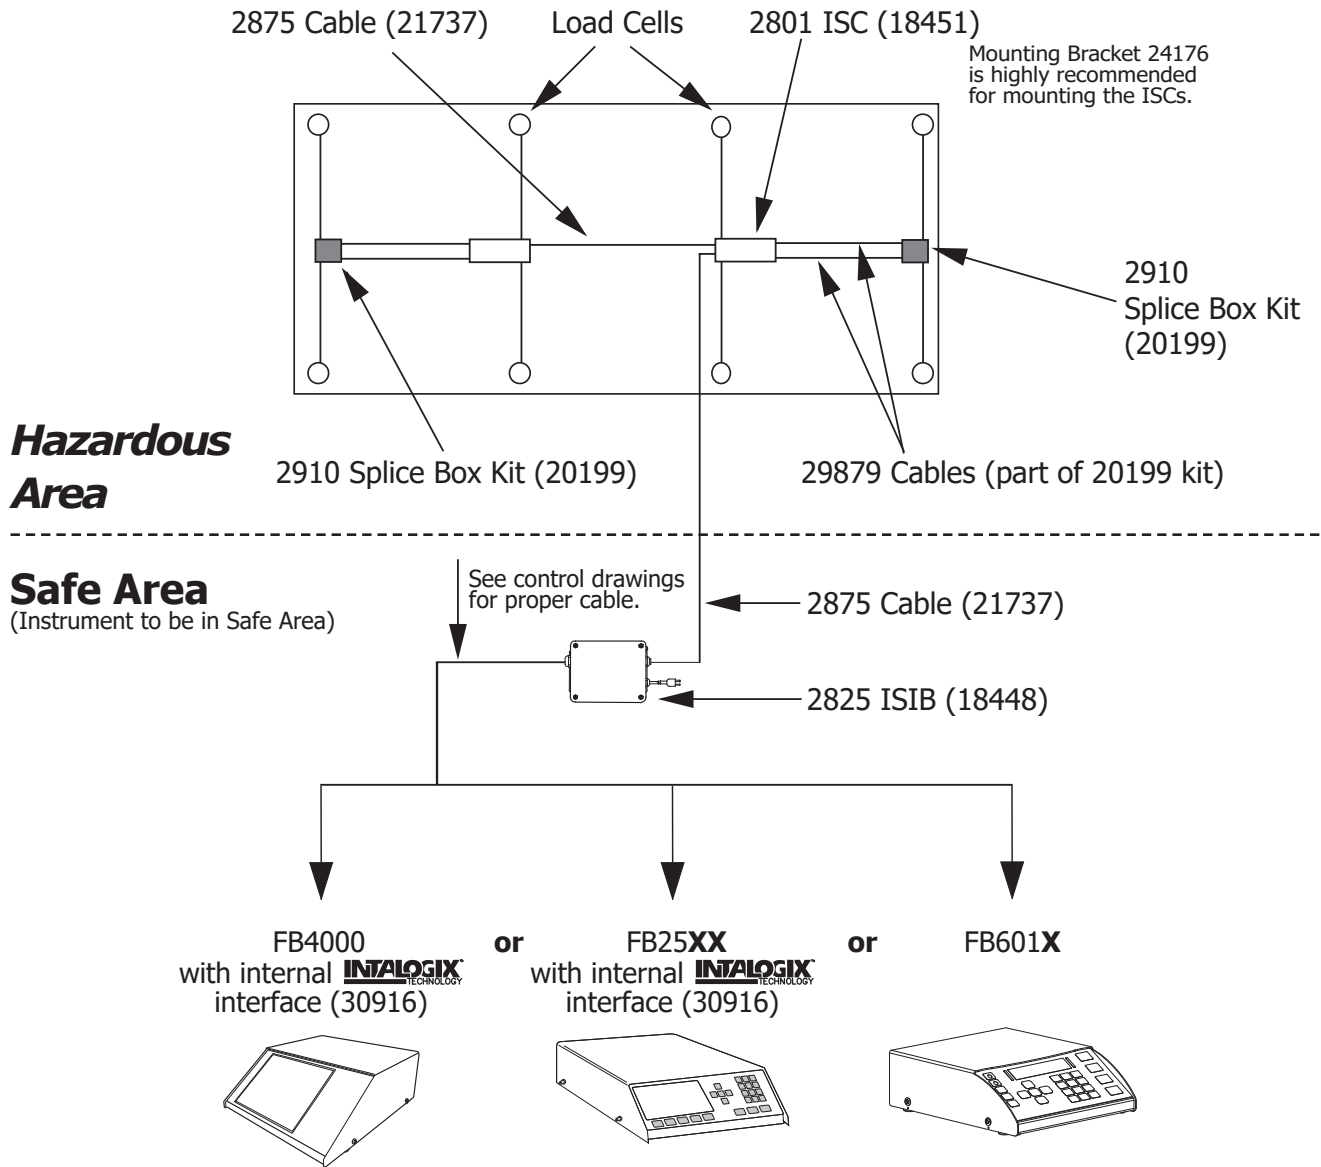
2875 Cable (21737)

Load Cells

2801 ISC (18451)

Mounting Bracket 24176 is highly recommended for mounting the ISCs.

2910 Splice Box Kit (20199)

Hazardous Area

2910 Splice Box Kit (20199)

29879 Cables (part of 20199 kit)

Safe Area
(Instrument to be in Safe Area)

See control drawings for proper cable.

2875 Cable (21737)

2825 ISIB (18448)

FB4000 with internal INTALOGIX TECHNOLOGY interface (30916)

or

FB25**XX** with internal INTALOGIX TECHNOLOGY interface (30916)

or

FB601**X**